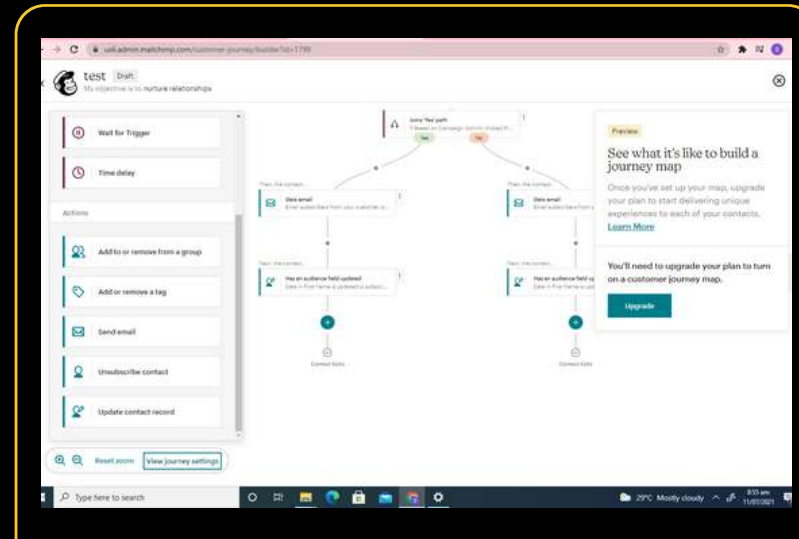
us6.admin.mailchimp.com/customer-journey/builder?id=1790

test Draft

My objective is to nurture relationships

Wait for Trigger

Time delay

Actions

Add to or remove from a group

Add or remove a tag

Send email

Unsubscribe contact

Update contact record

Reset zoom View journey settings

Joins 'Yes' path

Yes

No

Send email

Has an audience field updated

Send email

Has an audience field updated

Contact exits

Contact exits

Preview

See what it's like to build a journey map

Once you've set up your map, upgrade your plan to start delivering unique experiences to each of your contacts. Learn More

You'll need to upgrade your plan to turn on a customer journey map.

Upgrade

Type here to search

29°C Mostly cloudy

8:55 am
11/07/2021